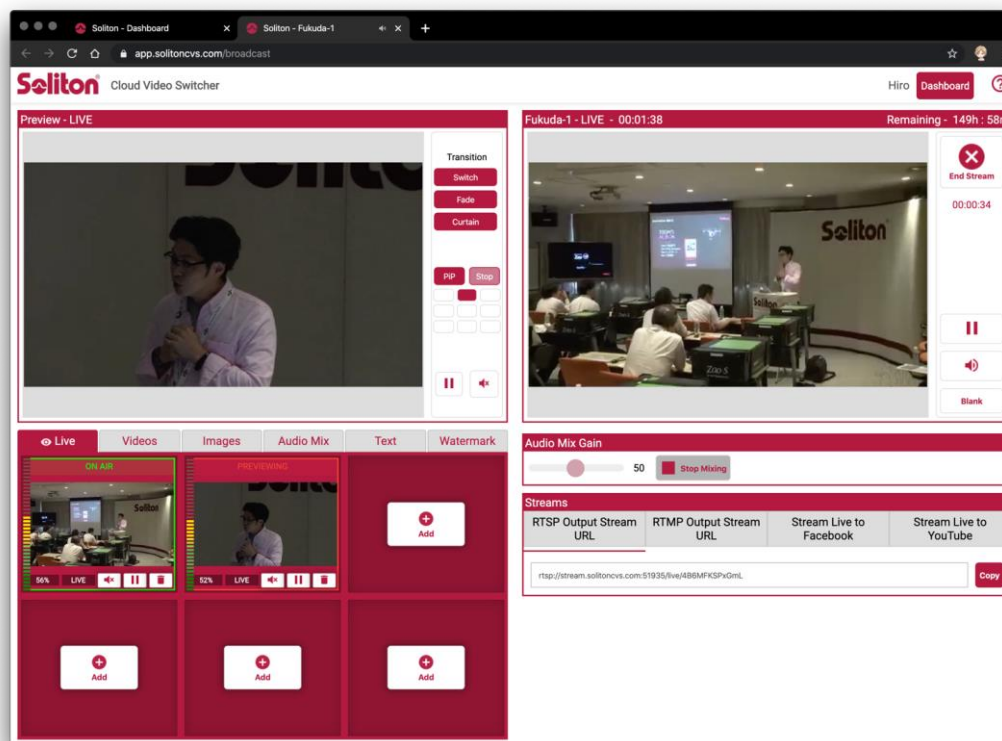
Soliton - Dashboard
Soliton - Fukuda-1
app.solitoncvs.com/broadcast
Soliton Cloud Video Switcher
Hiro Dashboard
Preview - LIVE
Transition
Switch
Fade
Curtain
PiP Stop
Fukuda-1 - LIVE - 00:01:38
Remaining - 149h : 58m
End Stream
00:00:34
Blank
Live
Videos
Images
Audio Mix
Text
Watermark
ON AIR
PREVIEWING
56% LIVE
52% LIVE
Add
Add
Add
Add
Audio Mix Gain
50
Stop Mixing
Streams
RTSP Output Stream URL
RTMP Output Stream URL
Stream Live to Facebook
Stream Live to YouTube
rtsp://stream.solitoncvs.com:51935/live/4B6MFKSPxGmL
Copy